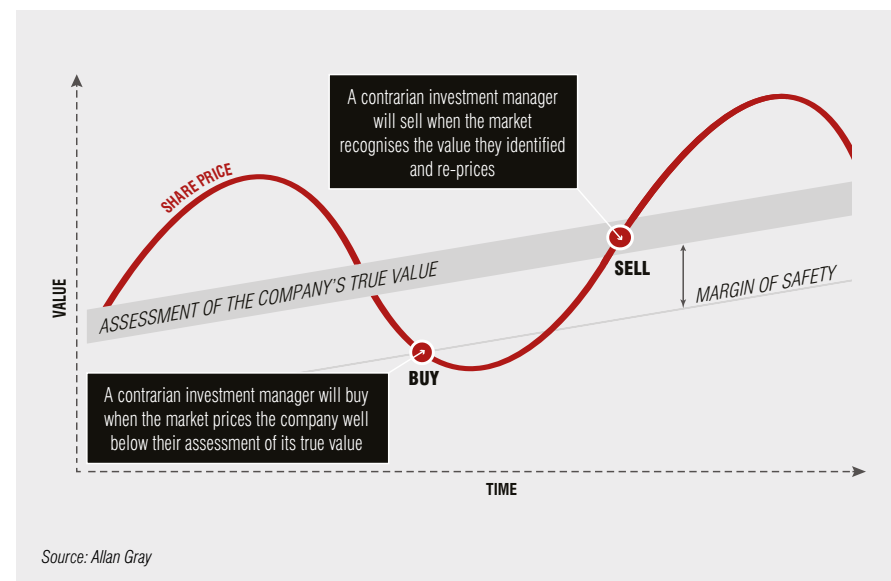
A contrarian investment manager will sell when the market recognises the value they identified and re-prices

SHARE PRICE

VALUE

ASSESSMENT OF THE COMPANY'S TRUE VALUE

SELL

MARGIN OF SAFETY

BUY

A contrarian investment manager will buy when the market prices the company well below their assessment of its true value

TIME

Source: Allan Gray